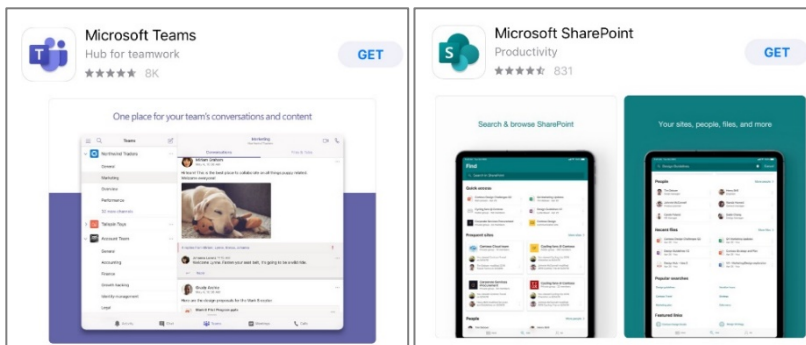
Microsoft Teams
Hub for teamwork
8K
GET

One place for your team's conversations and content

Microsoft SharePoint
Productivity
831
GET

Search & browse SharePoint

Your sites, people, files, and more